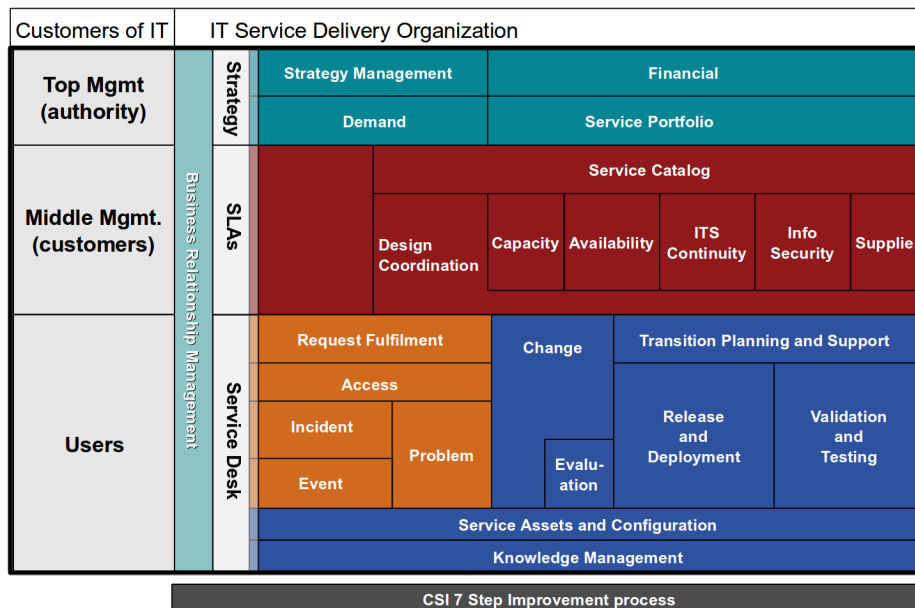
Customers of IT

IT Service Delivery Organization

Top Mgmt (authority)

Middle Mgmt. (customers)

Users

Business Relationship Management

Strategy

SLAs

Service Desk

Strategy Management

Financial

Demand

Service Portfolio

Service Catalog

Design Coordination

Capacity

Availability

ITS Continuity

Info Security

Supplie

Request Fulfilment

Access

Incident

Problem

Event

Change

Evaluation

Transition Planning and Support

Release and Deployment

Validation and Testing

Service Assets and Configuration

Knowledge Management

CSI 7 Step Improvement process